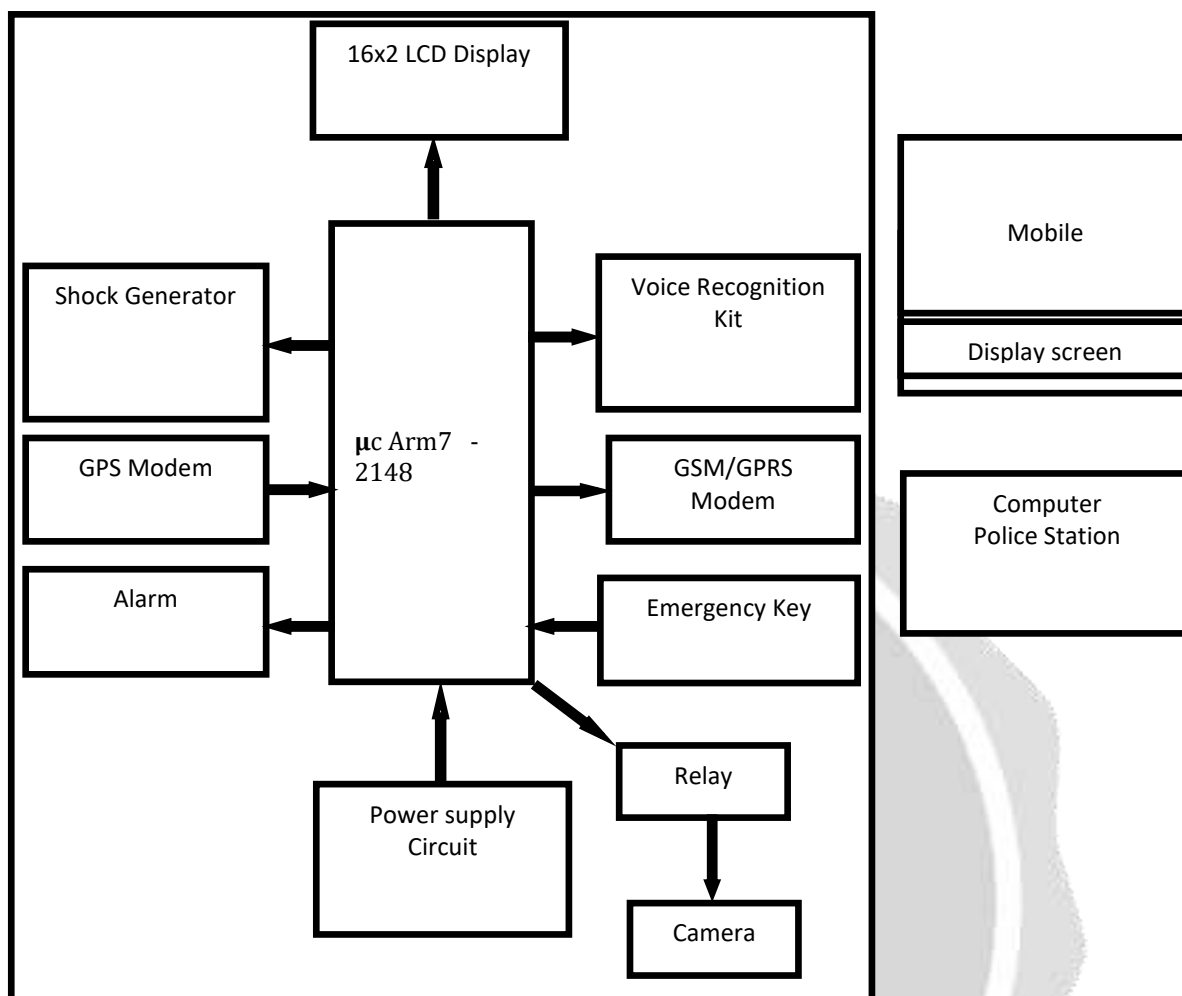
16x2 LCD Display

Mobile

Shock Generator

Voice Recognition Kit

Display screen

GPS Modem

μc Arm7 - 2148

GSM/GPRS Modem

Computer Police Station

Alarm

Emergency Key

Relay

Power supply Circuit

Camera